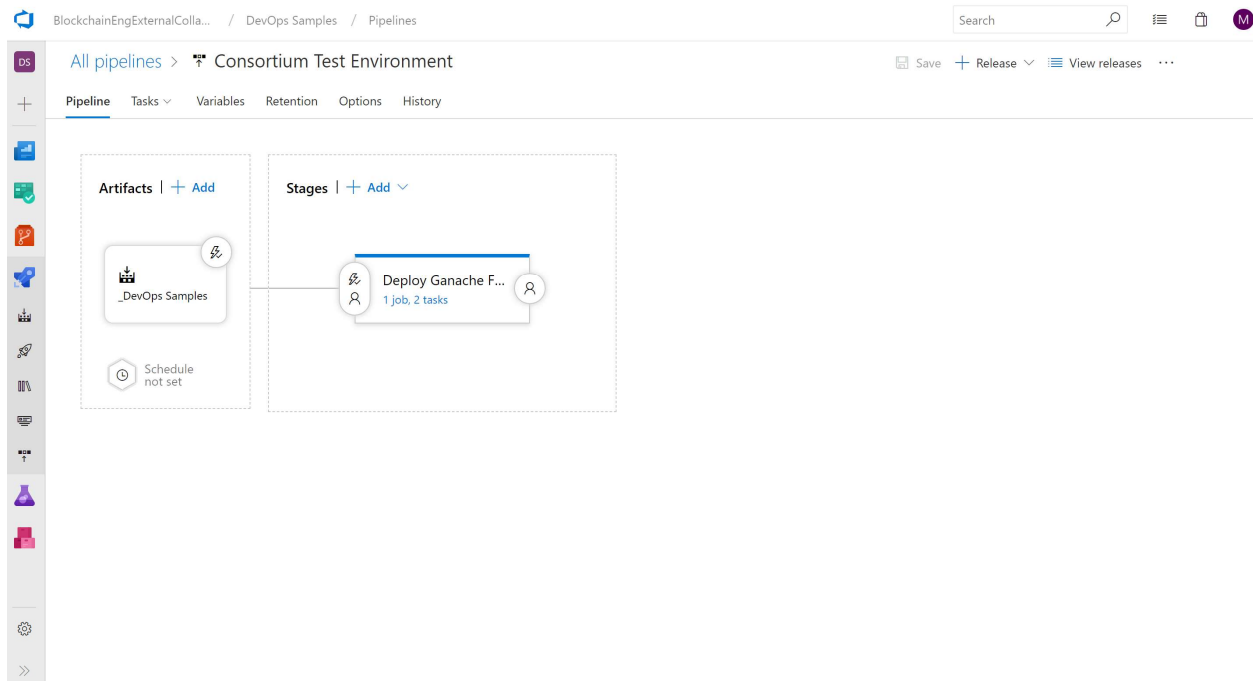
BlockchainEngExternalColla... / DevOps Samples / Pipelines

Search

M

DS

All pipelines > Consortium Test Environment

Save + Release View releases ···

Pipeline Tasks Variables Retention Options History

Artifacts | + Add

_DevOps Samples

Schedule not set

Stages | + Add

Deploy Ganache F...
1 job, 2 tasks

»